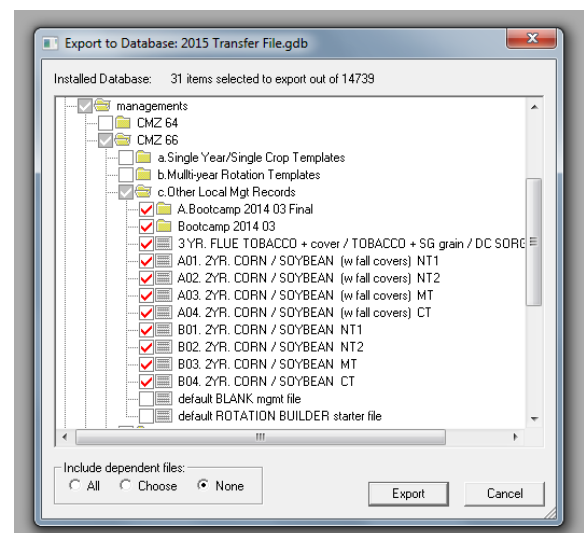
Export to Database: 2015 Transfer File.gdb

Installed Database: 31 items selected to export out of 14739

managements
CMZ 64
CMZ 66
a.Single Year/Single Crop Templates
b.Mullti-year Rotation Templates
c.Other Local Mgt Records
A.Bootcamp 2014 03 Final
Bootcamp 2014 03
3 YR. FLUE TOBACCO + cover / TOBACCO + SG grain / DC SORG
A01. 2YR. CORN / SOYBEAN (w fall covers) NT1
A02. 2YR. CORN / SOYBEAN (w fall covers) NT2
A03. 2YR. CORN / SOYBEAN (w fall covers) MT
A04. 2YR. CORN / SOYBEAN (w fall covers) CT
B01. 2YR. CORN / SOYBEAN NT1
B02. 2YR. CORN / SOYBEAN NT2
B03. 2YR. CORN / SOYBEAN MT
B04. 2YR. CORN / SOYBEAN CT
default BLANK mgmt file
default ROTATION BUILDER starter file

Include dependent files:
All
Choose
None

Export
Cancel